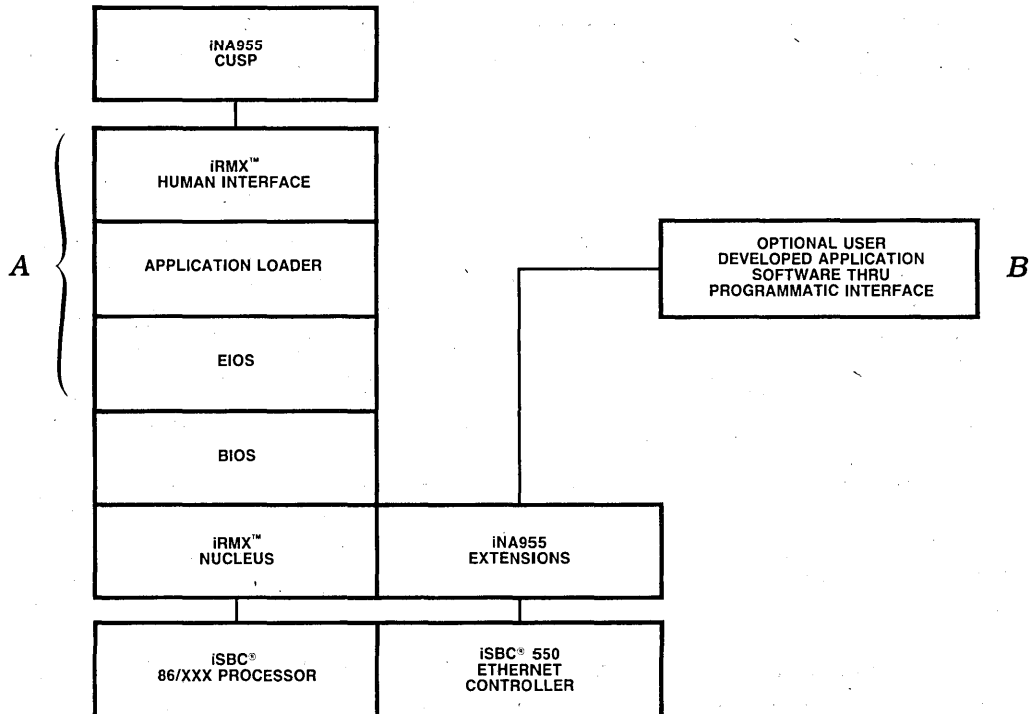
iNA955
CUSP

iRMX™
HUMAN INTERFACE

APPLICATION LOADER

EIOS

BIOS

A

OPTIONAL USER
DEVELOPED APPLICATION
SOFTWARE THRU
PROGRAMMATIC INTERFACE

B

iRMX™
NUCLEUS

iNA955
EXTENSIONS

iSBC®
86/XXX PROCESSOR

iSBC® 550
ETHERNET
CONTROLLER